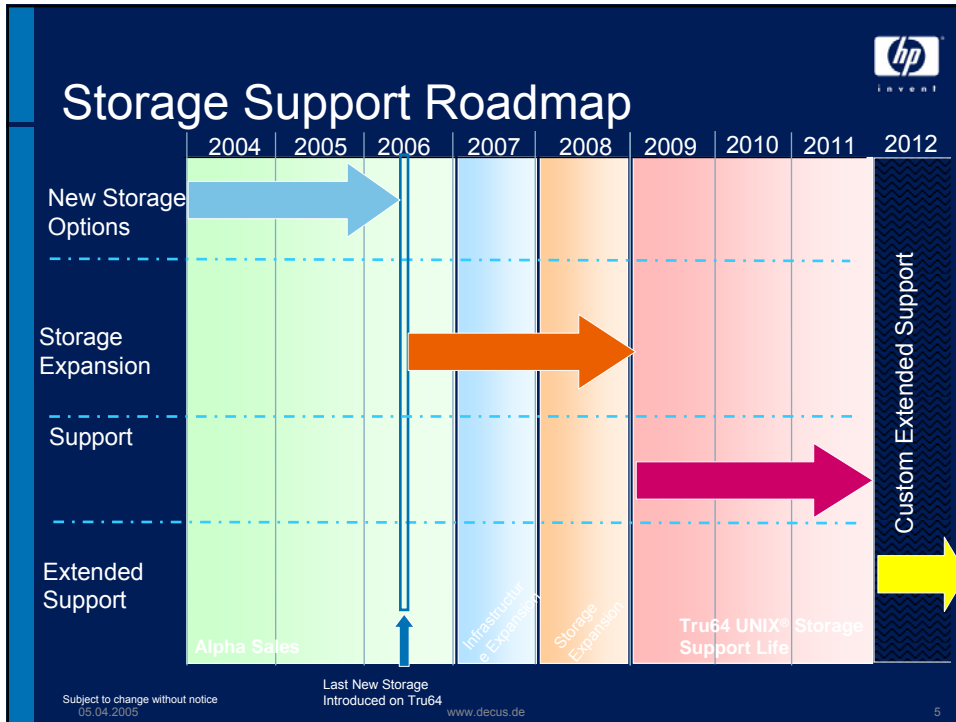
hp
invent

Storage Support Roadmap

| 2004 | 2005 | 2006 | 2007 | 2008 | 2009 | 2010 | 2011 | 2012 |
|---|---|---|---|---|---|---|---|---|

New Storage Options

Storage Expansion

Support

Extended Support

Custom Extended Support

Alpha Sales

Infrastructure Expansion

Storage Expansion

Tru64 UNIX® Storage Support Life

Last New Storage Introduced on Tru64

Subject to change without notice
05.04.2005

www.decus.de

5